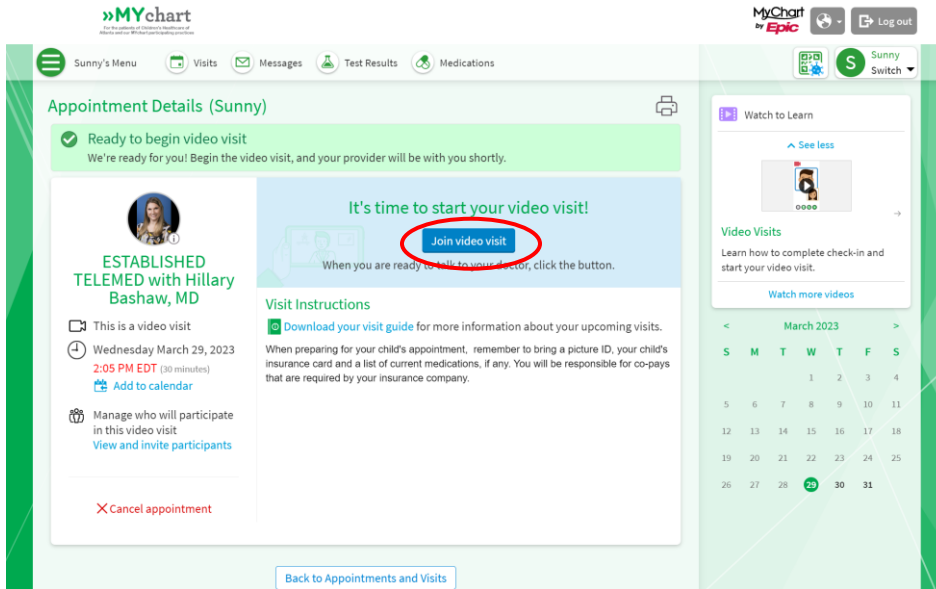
»MYchart
For the patients of Children's Healthcare of Atlanta and our MYchart participating practices

MyChart by Epic

Log out

Sunny's Menu
Visits
Messages
Test Results
Medications

Sunny
Switch

Appointment Details (Sunny)

Ready to begin video visit
We're ready for you! Begin the video visit, and your provider will be with you shortly.

ESTABLISHED TELEMED with Hillary Bashaw, MD

This is a video visit

Wednesday March 29, 2023
2:05 PM EDT (30 minutes)
Add to calendar

Manage who will participate in this video visit
View and invite participants

Cancel appointment

It's time to start your video visit!
Join video visit
When you are ready to talk to your doctor, click the button.

Visit Instructions
Download your visit guide for more information about your upcoming visits.
When preparing for your child's appointment, remember to bring a picture ID, your child's insurance card and a list of current medications, if any. You will be responsible for co-pays that are required by your insurance company.

Back to Appointments and Visits

Watch to Learn
See less
Video Visits
Learn how to complete check-in and start your video visit.
Watch more videos

March 2023

| S | M | T | W | T | F | S |
|---|---|---|---|---|---|---|
| | | | 1 | 2 | 3 | 4 |
| 5 | 6 | 7 | 8 | 9 | 10 | 11 |
| 12 | 13 | 14 | 15 | 16 | 17 | 18 |
| 19 | 20 | 21 | 22 | 23 | 24 | 25 |
| 26 | 27 | 28 | 29 | 30 | 31 | |